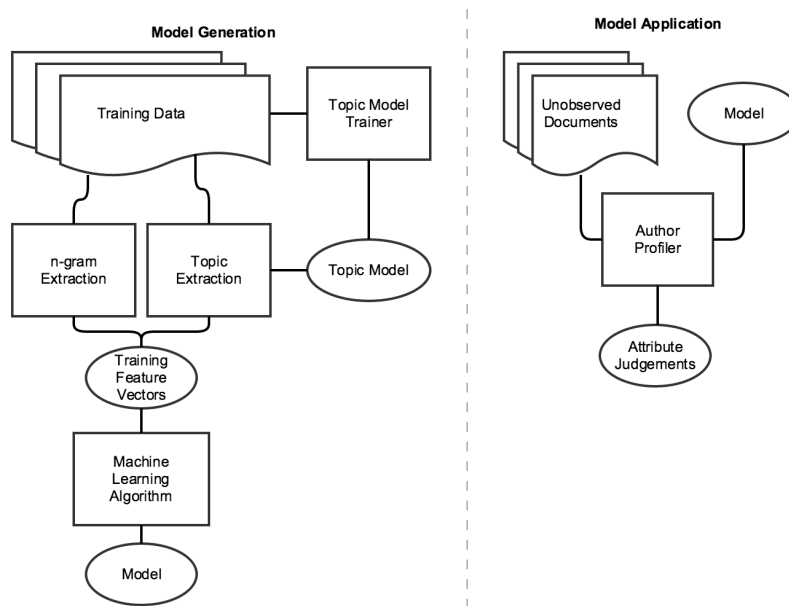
Model Generation

Training Data

Topic Model Trainer

n-gram Extraction

Topic Extraction

Topic Model

Training Feature Vectors

Machine Learning Algorithm

Model

Model Application

Unobserved Documents

Model

Author Profiler

Attribute Judgements